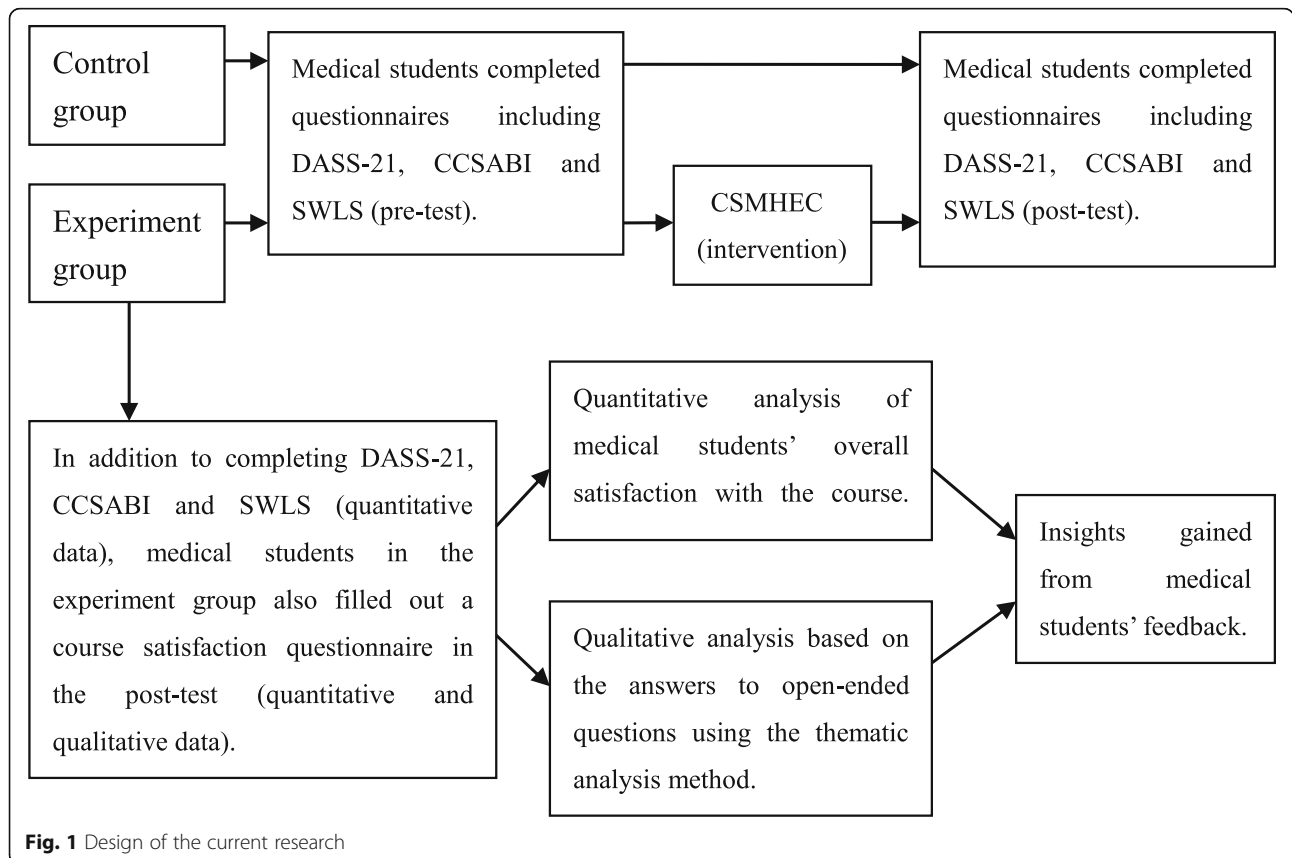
Control group

Experiment group

Medical students completed questionnaires including DASS-21, CCSABI and SWLS (pre-test).

CSMHEC (intervention)

Medical students completed questionnaires including DASS-21, CCSABI and SWLS (post-test).

In addition to completing DASS-21, CCSABI and SWLS (quantitative data), medical students in the experiment group also filled out a course satisfaction questionnaire in the post-test (quantitative and qualitative data).

Quantitative analysis of medical students' overall satisfaction with the course.

Qualitative analysis based on the answers to open-ended questions using the thematic analysis method.

Insights gained from medical students' feedback.

Fig. 1 Design of the current research